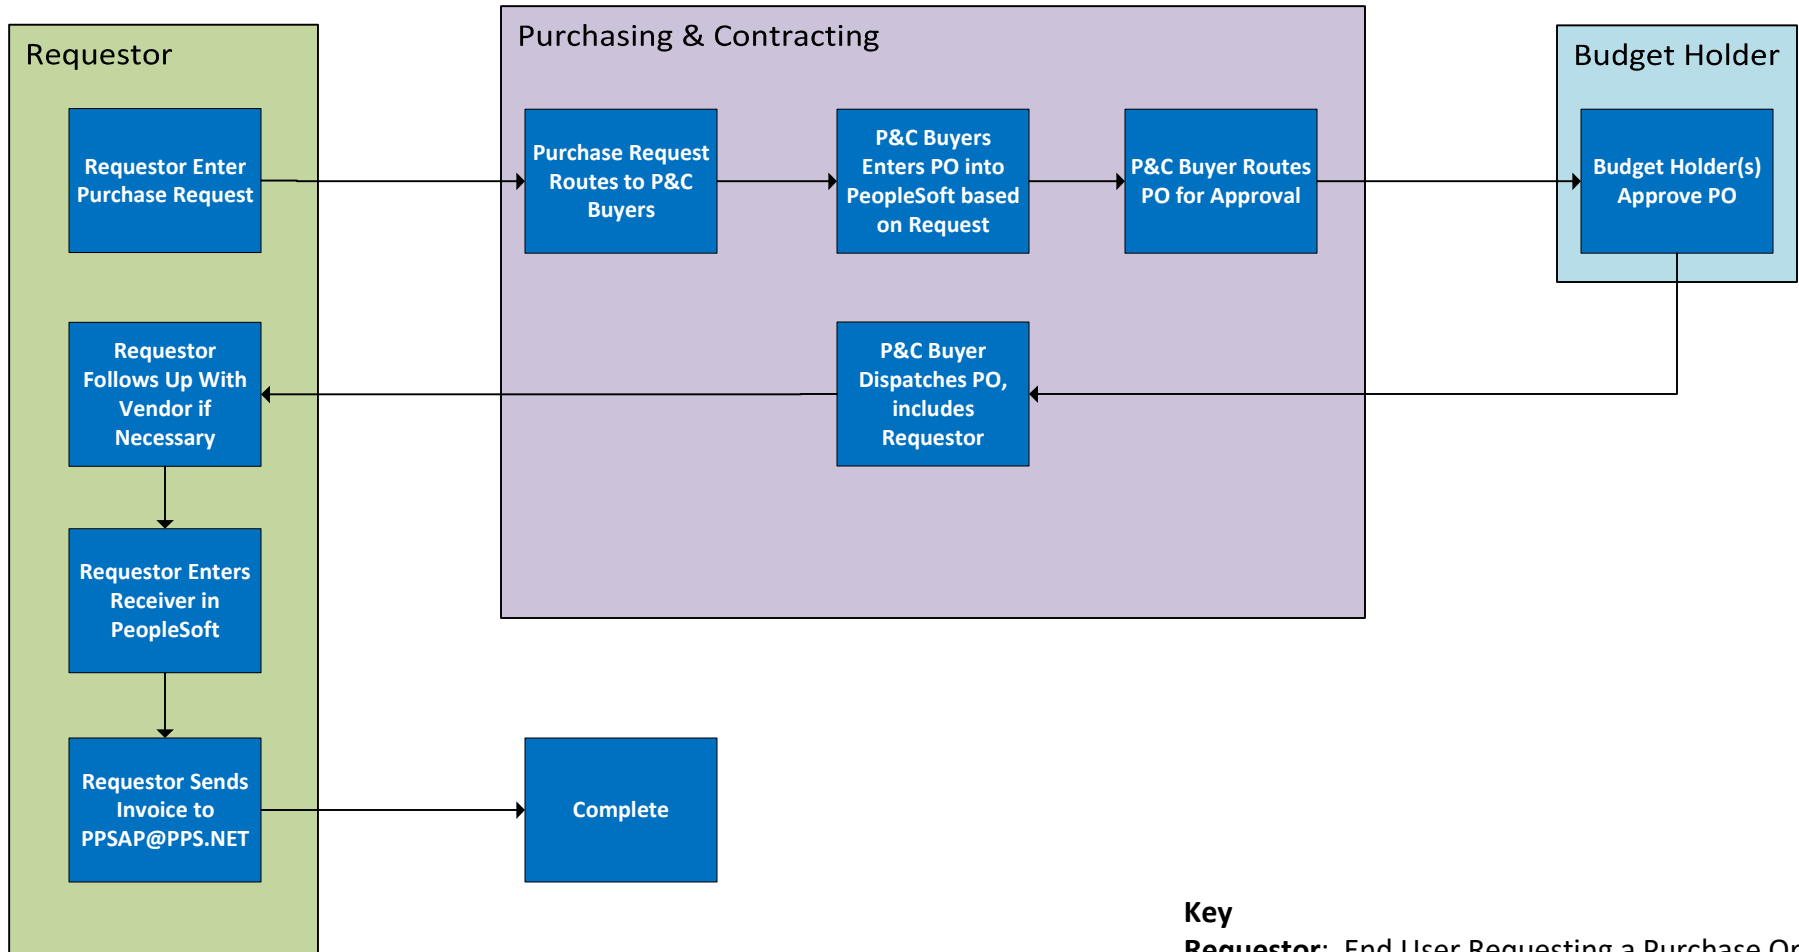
Requestor

Requestor Enter Purchase Request

Requestor Follows Up With Vendor if Necessary

Requestor Enters Receiver in PeopleSoft

Requestor Sends Invoice to PPSAP@PPS.NET

Purchasing & Contracting

Purchase Request Routes to P&C Buyers

P&C Buyers Enters PO into PeopleSoft based on Request

P&C Buyer Routes PO for Approval

P&C Buyer Dispatches PO, includes Requestor

Budget Holder

Budget Holder(s) Approve PO

Complete

Key

Requestor: End User Requesting a Purchase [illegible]